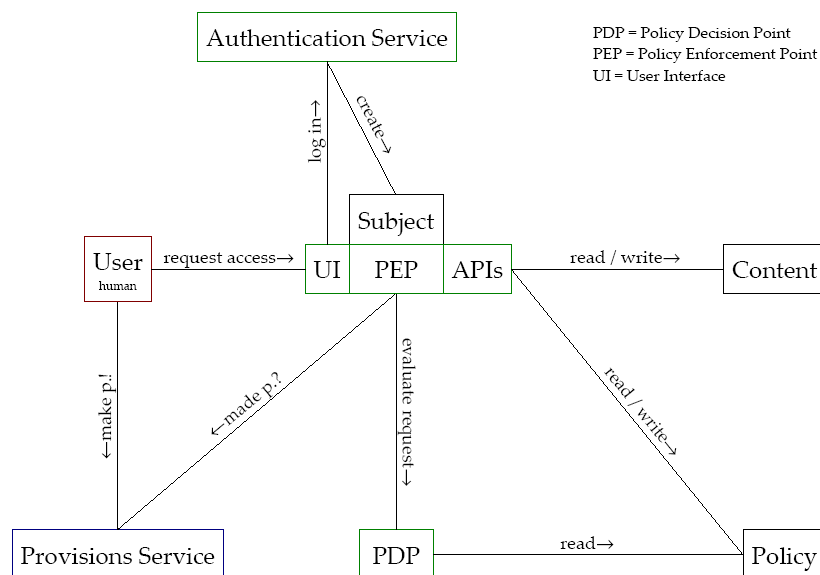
Authentication Service

PDP = Policy Decision Point
PEP = Policy Enforcement Point
UI = User Interface

log in→

create→

Subject

User
human

request access→

UI

PEP

APIs

read / write→

Content

←make p.!

←made p.?

evaluate request→

read / write→

Provisions Service

PDP

read→

Policy